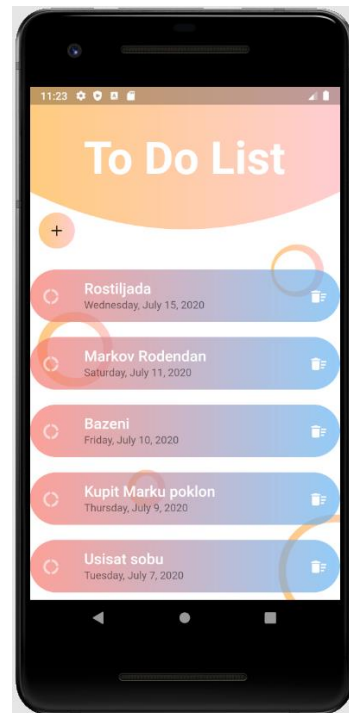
11:23

To Do List

+

Rostiljada
Wednesday, July 15, 2020

Markov Rodendan
Saturday, July 11, 2020

Bazeni
Friday, July 10, 2020

Kupit Marku poklon
Thursday, July 9, 2020

Usisat sobu
Tuesday, July 7, 2020